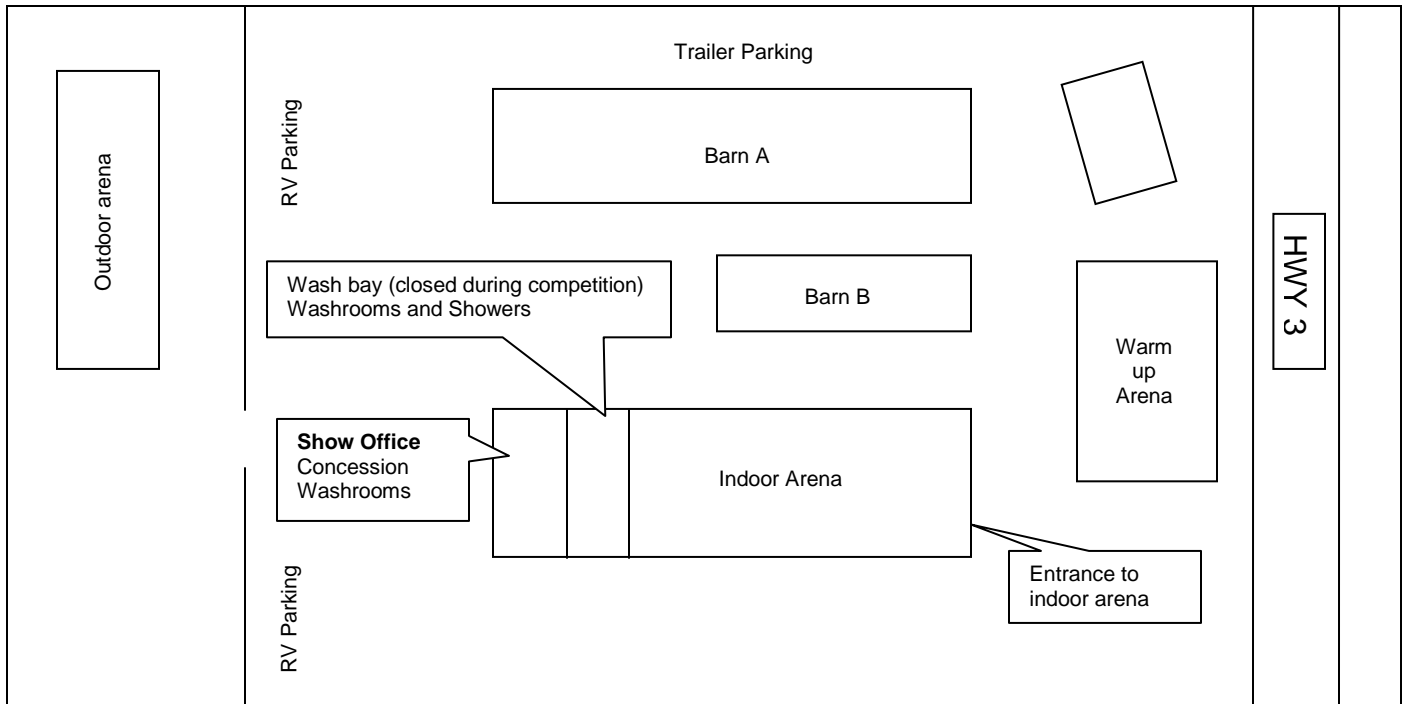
Trailer Parking

Outdoor arena

RV Parking

Barn A

HWY 3

Wash bay (closed during competition)
Washrooms and Showers

Barn B

Warm up Arena

**Show Office**
Concession
Washrooms

Indoor Arena

Entrance to indoor arena

RV Parking